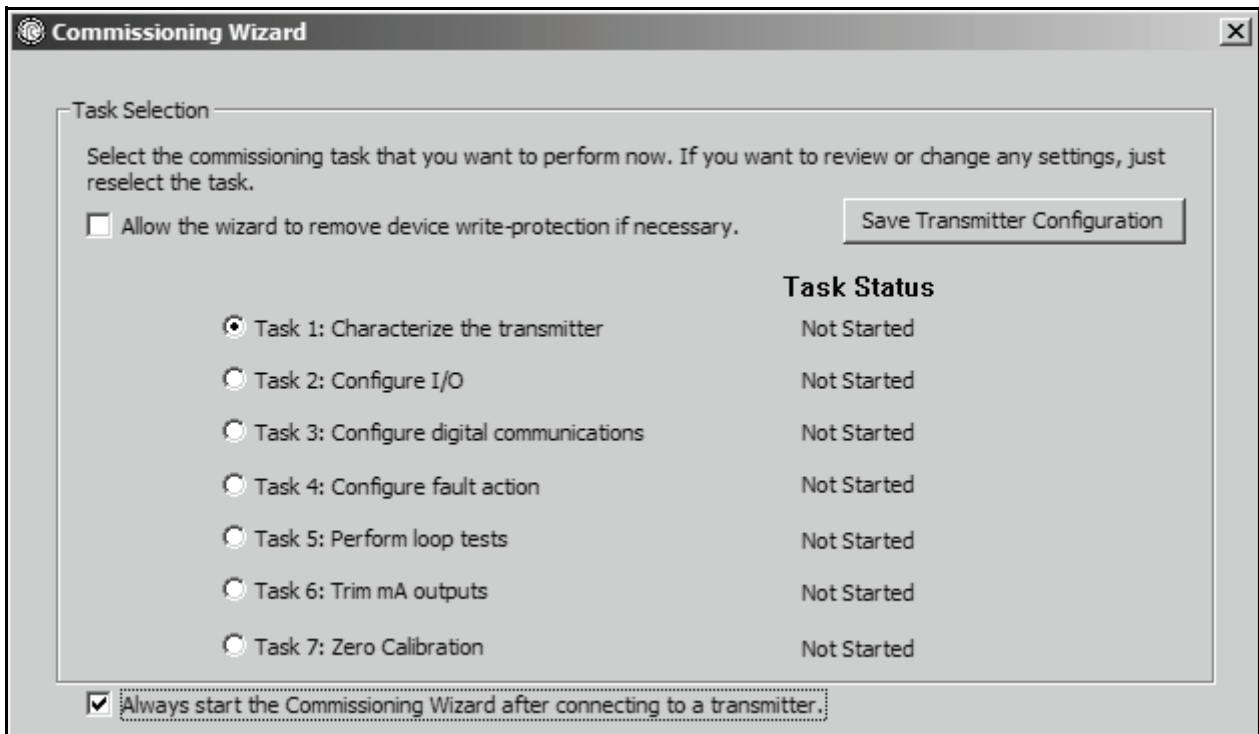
Commissioning Wizard

Task Selection

Select the commissioning task that you want to perform now. If you want to review or change any settings, just reselect the task.

Allow the wizard to remove device write-protection if necessary.

Save Transmitter Configuration

Task Status

Task 1: Characterize the transmitter Not Started

Task 2: Configure I/O Not Started

Task 3: Configure digital communications Not Started

Task 4: Configure fault action Not Started

Task 5: Perform loop tests Not Started

Task 6: Trim mA outputs Not Started

Task 7: Zero Calibration Not Started

Always start the Commissioning Wizard after connecting to a transmitter.